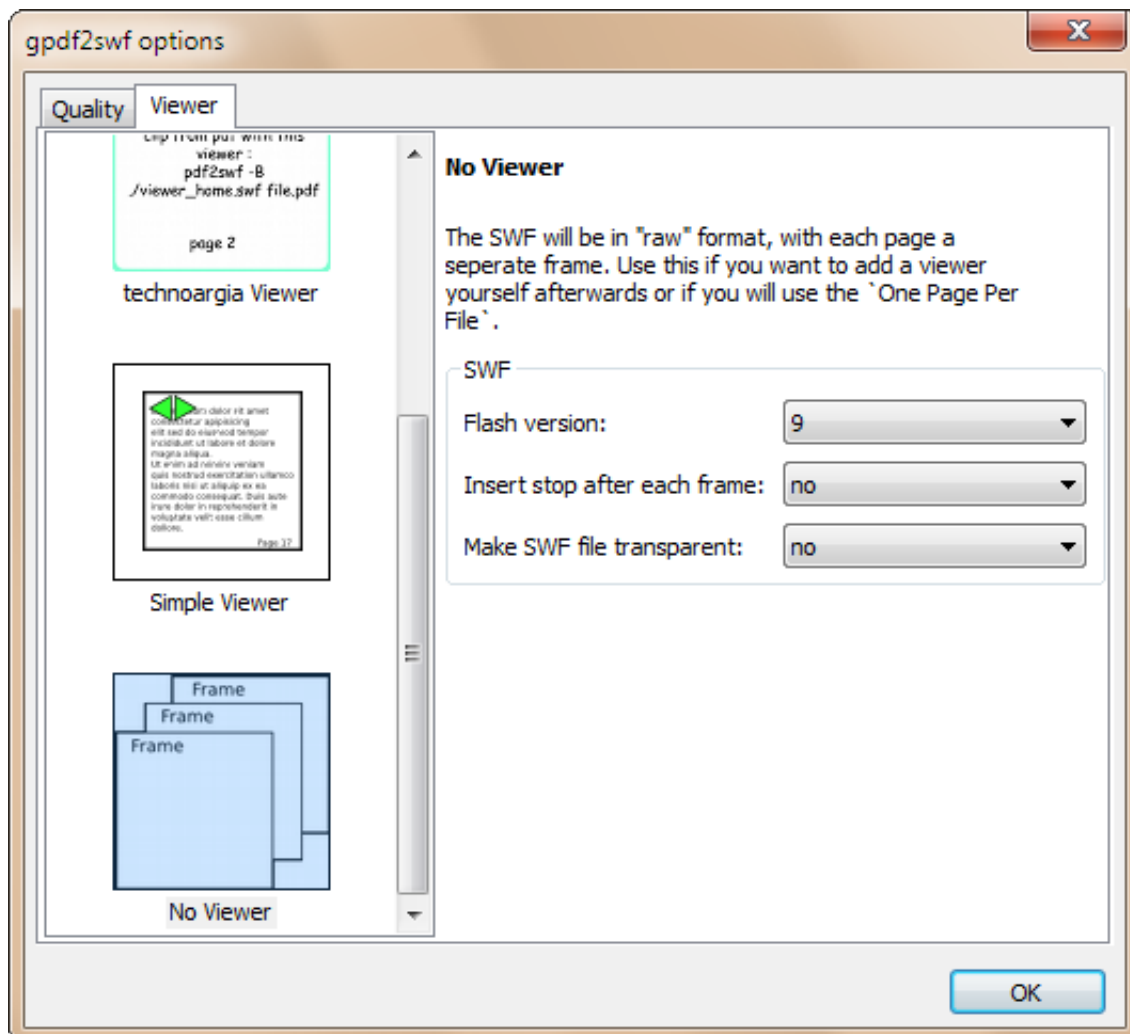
gpdf2swf options

Quality | Viewer

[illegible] viewer : pdf2swf -B ./viewer_home.swf file.pdf

page 2

technoargia Viewer

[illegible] dolor sit amet consectetur adipisicing elit sed do eiusmod tempor incididunt ut labore et dolore magna aliqua. Ut enim ad minim veniam quis nostrud exercitation ullamco laboris nisi ut aliquip ex ea commodo consequat. Duis aute irure dolor in reprehenderit in voluptate velit esse cillum dolore.

Page 17

Simple Viewer

Frame

Frame

Frame

No Viewer

No Viewer

The SWF will be in "raw" format, with each page a seperate frame. Use this if you want to add a viewer yourself afterwards or if you will use the `One Page Per File`.

SWF

Flash version: 9

Insert stop after each frame: no

Make SWF file transparent: no

OK